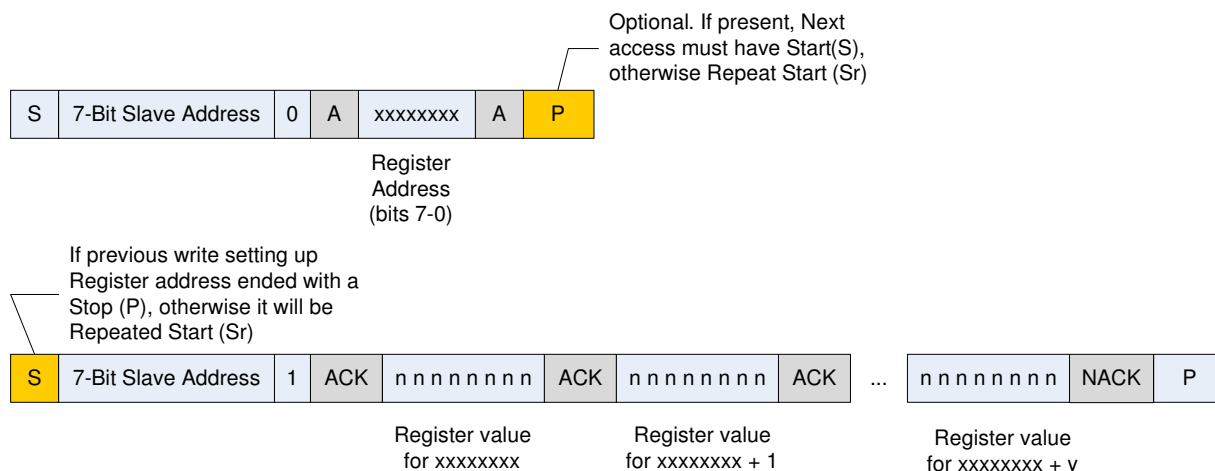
Optional. If present, Next access must have Start(S), otherwise Repeat Start (Sr)

| S | 7-Bit Slave Address | 0 | A | xxxxxxxx | A | P |
|---|---|---|---|---|---|---|

Register Address (bits 7-0)

If previous write setting up Register address ended with a Stop (P), otherwise it will be Repeated Start (Sr)

| S | 7-Bit Slave Address | 1 | ACK | n n n n n n n n | ACK | n n n n n n n n | ACK | ... | n n n n n n n n | NACK | P |
|---|---|---|---|---|---|---|---|---|---|---|---|

Register value for xxxxxxxx

Register value for xxxxxxxx + 1

Register value for xxxxxxxx + y